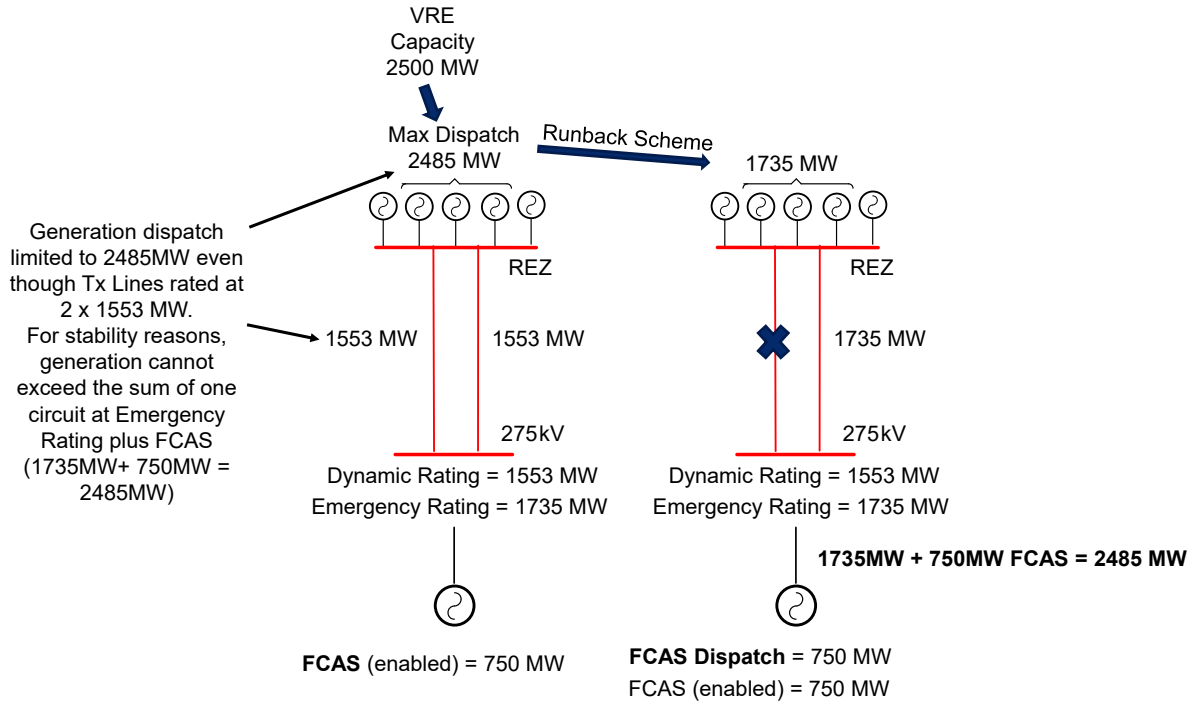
VRE Capacity 2500 MW

Max Dispatch 2485 MW

Runback Scheme

1735 MW

Generation dispatch limited to 2485MW even though Tx Lines rated at 2 x 1553 MW. For stability reasons, generation cannot exceed the sum of one circuit at Emergency Rating plus FCAS (1735MW+ 750MW = 2485MW)

REZ

1553 MW

1553 MW

275kV

Dynamic Rating = 1553 MW
Emergency Rating = 1735 MW

FCAS (enabled) = 750 MW

REZ

1735 MW

275kV

Dynamic Rating = 1553 MW
Emergency Rating = 1735 MW

1735MW + 750MW FCAS = 2485 MW

FCAS Dispatch = 750 MW
FCAS (enabled) = 750 MW